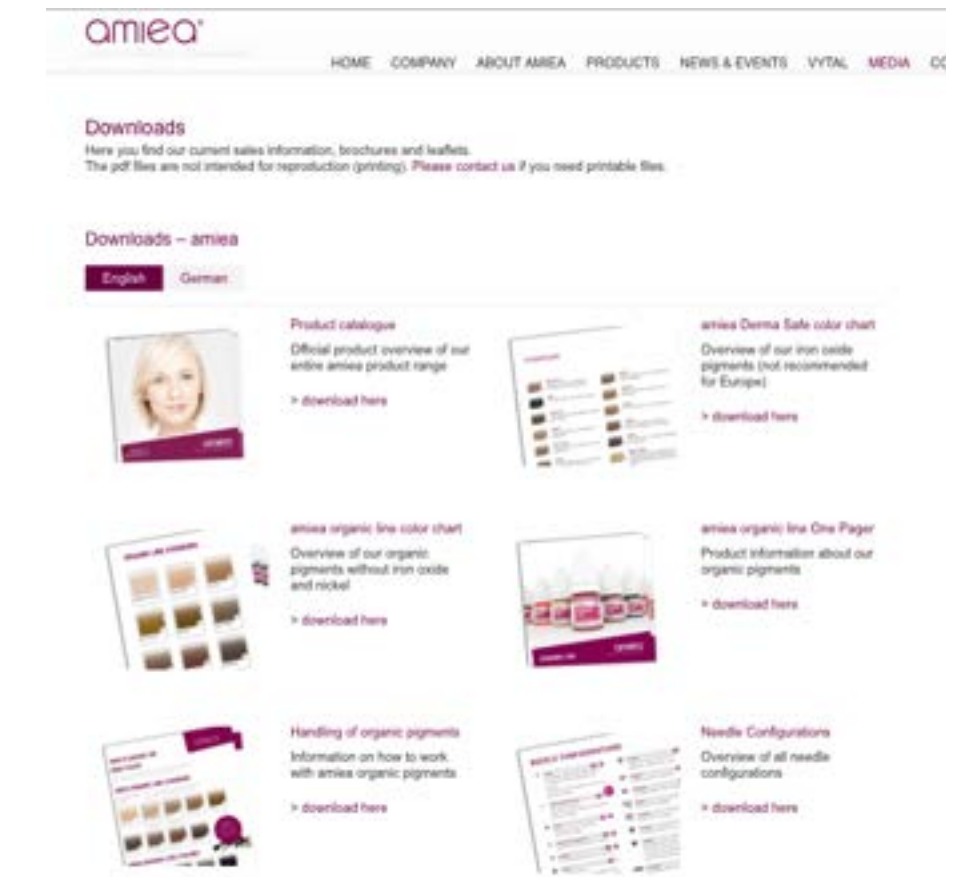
amiea

HOME COMPANY ABOUT AMIEA PRODUCTS NEWS & EVENTS VYTAL MEDIA CO

Downloads

Here you find our current sales information, brochures and leaflets.
The pdf files are not intended for reproduction (printing). Please contact us if you need printable files.

Downloads – amiea

English German

Product catalogue

Official product overview of our entire amiea product range

> download here

amiea Derma Safe color chart

Overview of our iron oxide pigments (not recommended for Europe)

> download here

amiea organic line color chart

Overview of our organic pigments without iron oxide and nickel

> download here

amiea organic line One Pager

Product information about our organic pigments

> download here

Handling of organic pigments

Information on how to work with amiea organic pigments

> download here

Needle Configurations

Overview of all needle configurations

> download here